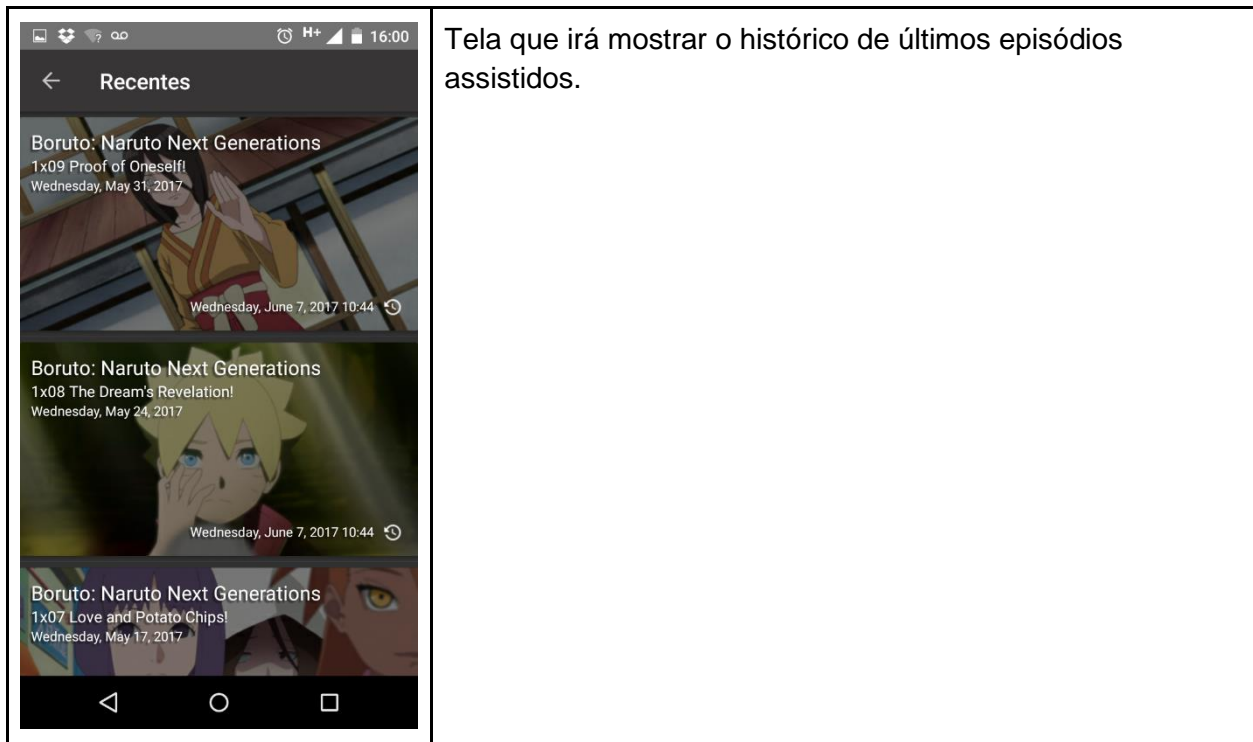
H+ 16:00

Recentes

Boruto: Naruto Next Generations
1x09 Proof of Oneself!
Wednesday, May 31, 2017

Wednesday, June 7, 2017 10:44

Boruto: Naruto Next Generations
1x08 The Dream's Revelation!
Wednesday, May 24, 2017

Wednesday, June 7, 2017 10:44

Boruto: Naruto Next Generations
1x07 Love and Potato Chips!
Wednesday, May 17, 2017

Tela que irá mostrar o histórico de últimos episódios assistidos.